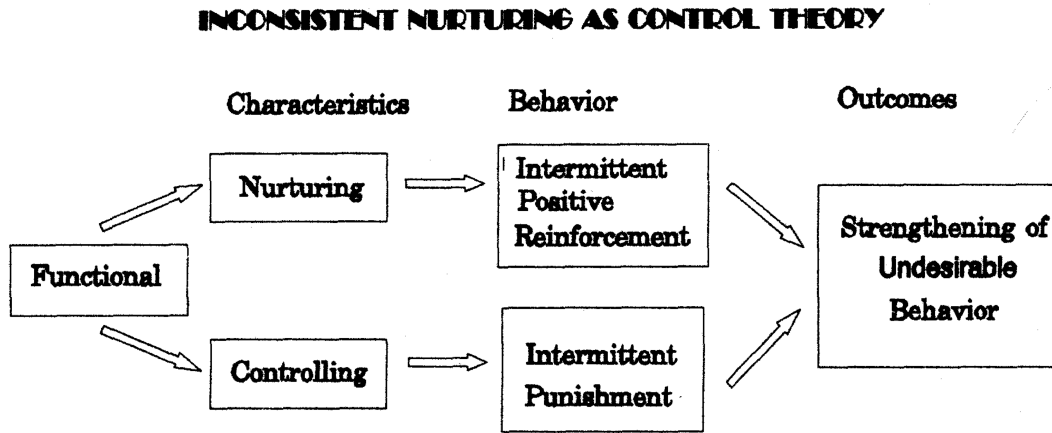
INCONSISTENT NURTURING AS CONTROL THEORY

Characteristics

Behavior

Outcomes

Nurturing

Intermittent Positive Reinforcement

Functional

Strengthening of Undesirable Behavior

Controlling

Intermittent Punishment